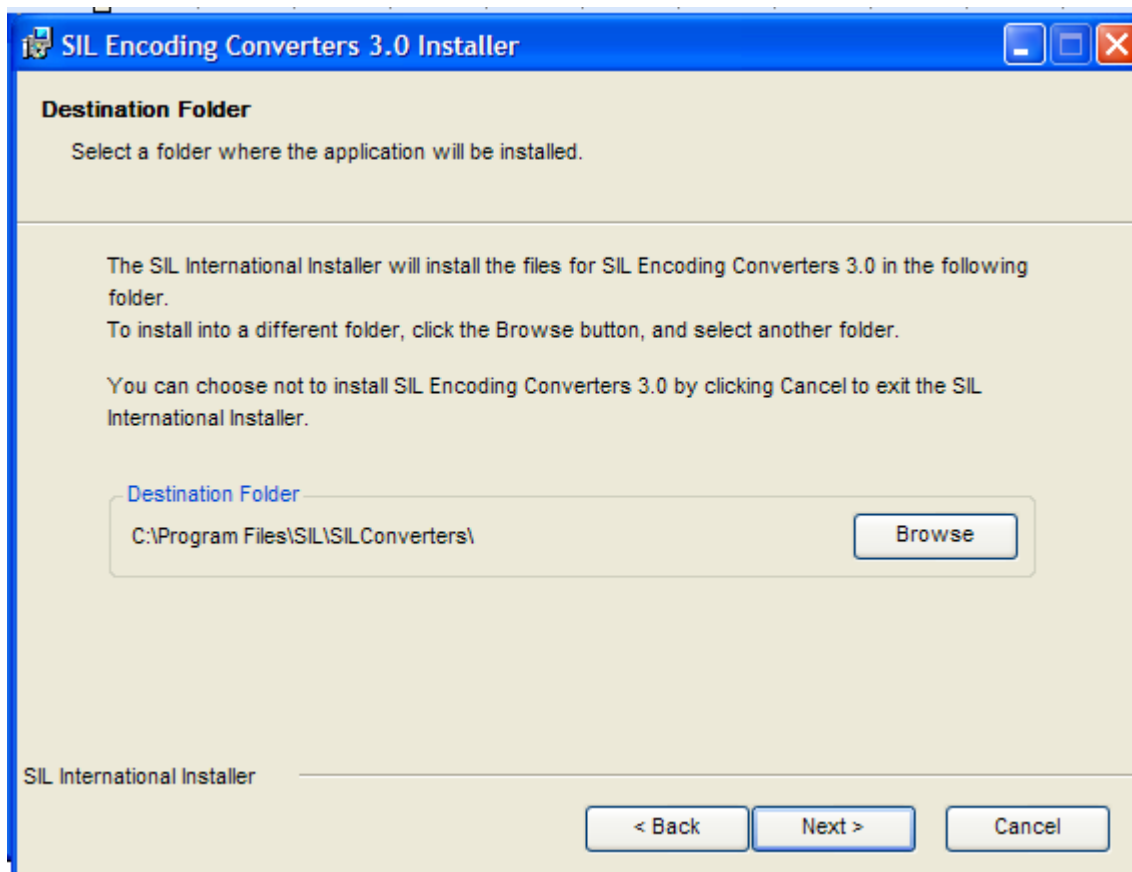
SIL Encoding Converters 3.0 Installer

Destination Folder

Select a folder where the application will be installed.

The SIL International Installer will install the files for SIL Encoding Converters 3.0 in the following folder.
To install into a different folder, click the Browse button, and select another folder.

You can choose not to install SIL Encoding Converters 3.0 by clicking Cancel to exit the SIL International Installer.

Destination Folder

C:\Program Files\SIL\SILConverters\

Browse

SIL International Installer

< Back

Next >

Cancel